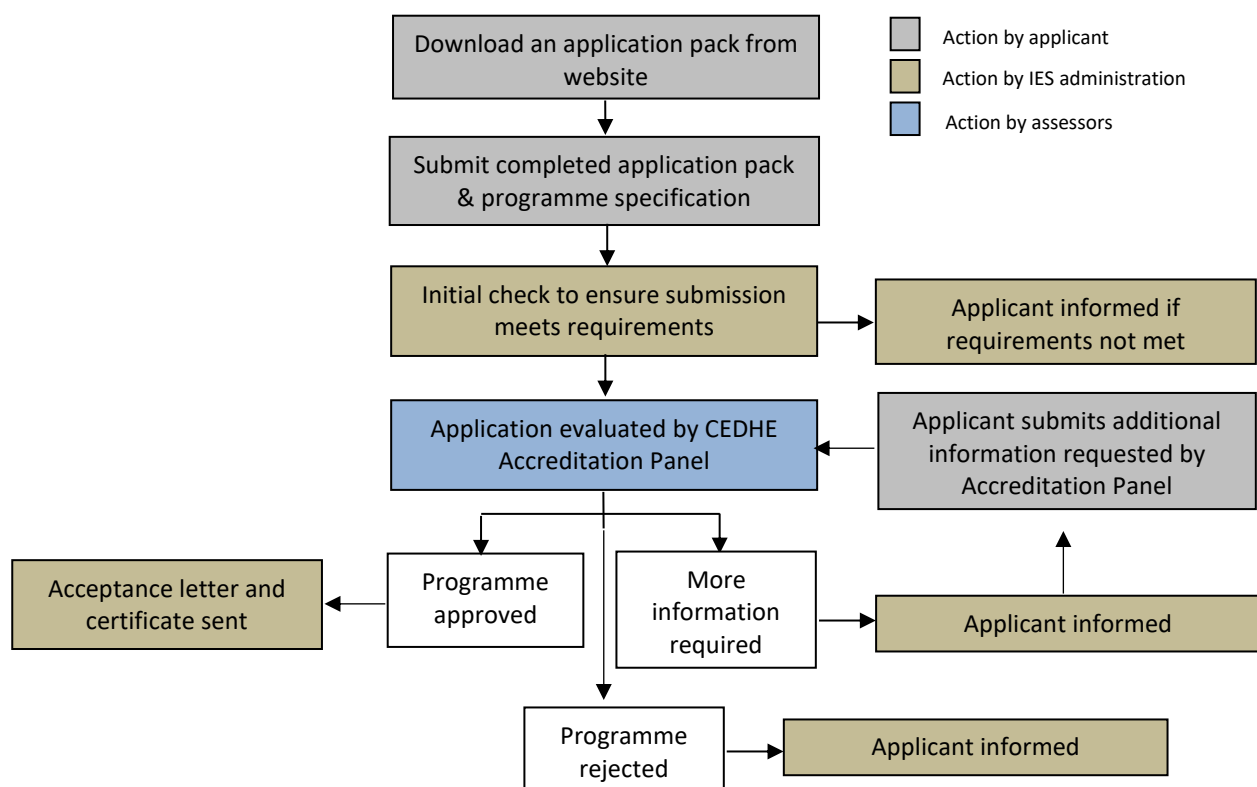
Download an application pack from website

Action by applicant

Action by IES administration

Action by assessors

Submit completed application pack & programme specification

Initial check to ensure submission meets requirements

Applicant informed if requirements not met

Application evaluated by CEDHE Accreditation Panel

Applicant submits additional information requested by Accreditation Panel

Acceptance letter and certificate sent

Programme approved

More information required

Applicant informed

Programme rejected

Applicant informed